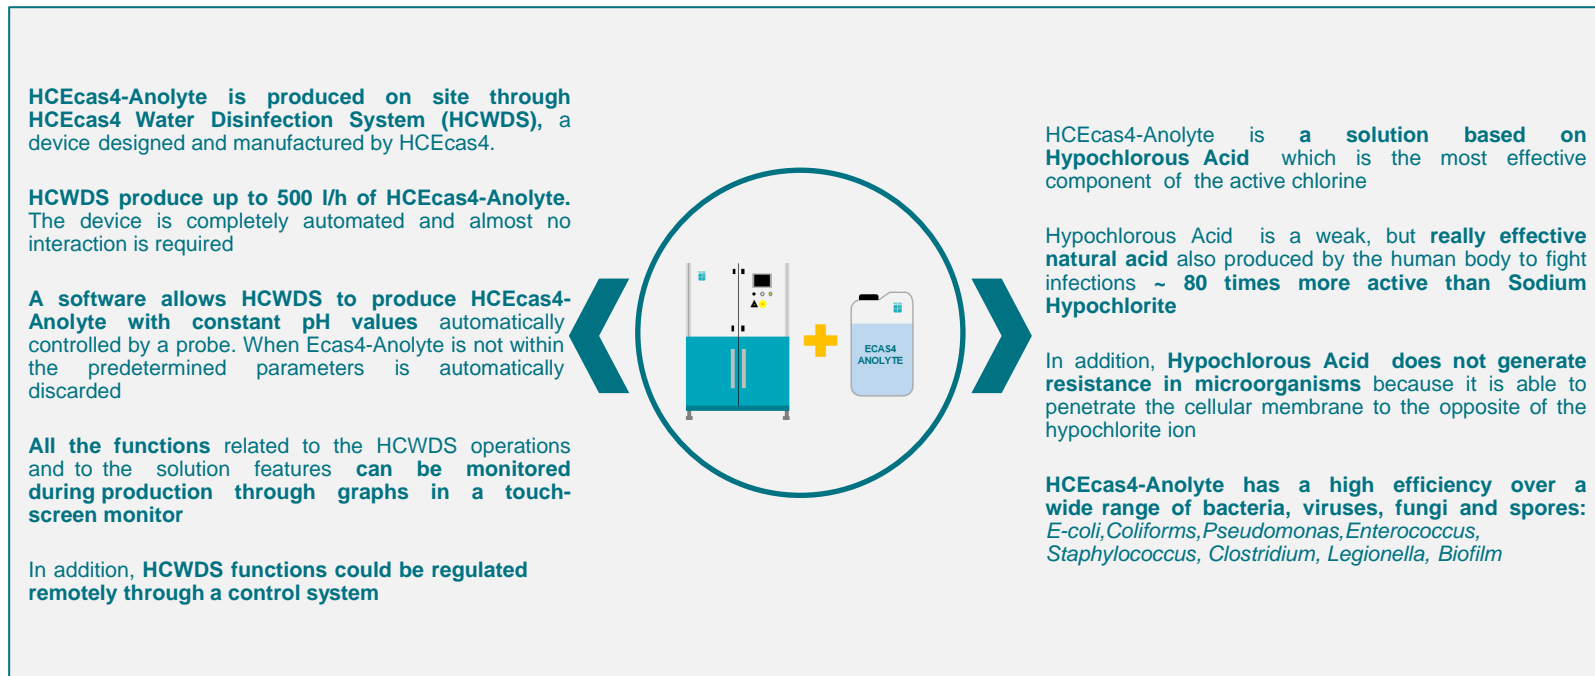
HCEcas4-Anolyte is produced on site through HCEcas4 Water Disinfection System (HCWDS), a device designed and manufactured by HCEcas4.

HCWDS produce up to 500 l/h of HCEcas4-Anolyte. The device is completely automated and almost no interaction is required

A software allows HCWDS to produce HCEcas4-Anolyte with constant pH values automatically controlled by a probe. When Ecas4-Anolyte is not within the predetermined parameters is automatically discarded

All the functions related to the HCWDS operations and to the solution features can be monitored during production through graphs in a touch-screen monitor

In addition, HCWDS functions could be regulated remotely through a control system

ECAS4 ANOLYTE

HCEcas4-Anolyte is a solution based on Hypochlorous Acid which is the most effective component of the active chlorine

Hypochlorous Acid is a weak, but really effective natural acid also produced by the human body to fight infections ~ 80 times more active than Sodium Hypochlorite

In addition, Hypochlorous Acid does not generate resistance in microorganisms because it is able to penetrate the cellular membrane to the opposite of the hypochlorite ion

HCEcas4-Anolyte has a high efficiency over a wide range of bacteria, viruses, fungi and spores: E-coli,Coliforms,Pseudomonas,Enterococcus, Staphylococcus, Clostridium, Legionella, Biofilm